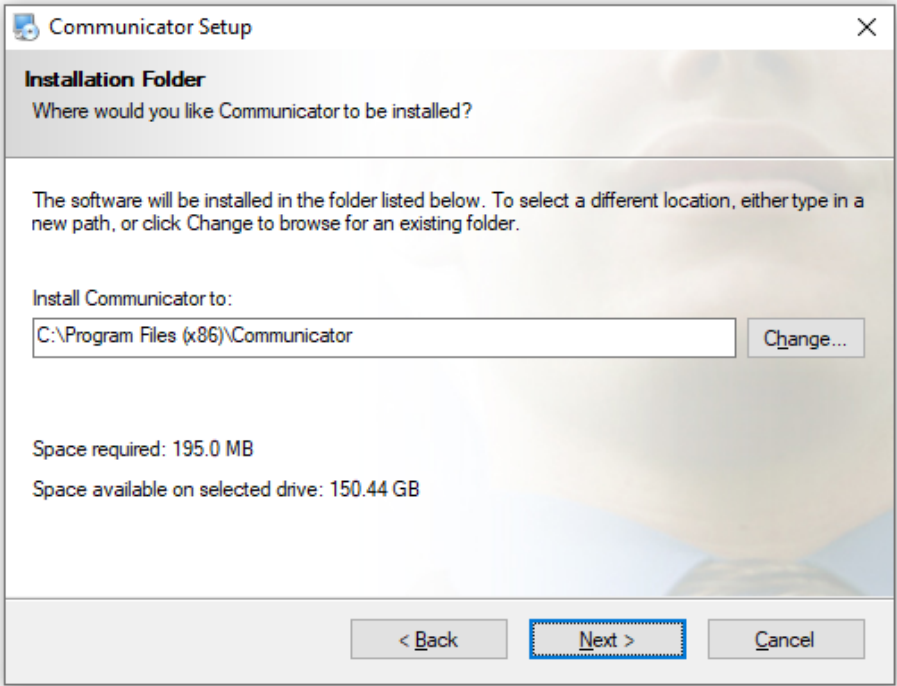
Communicator Setup

Installation Folder
Where would you like Communicator to be installed?

The software will be installed in the folder listed below. To select a different location, either type in a new path, or click Change to browse for an existing folder.

Install Communicator to:
C:\Program Files (x86)\Communicator
Change...

Space required: 195.0 MB
Space available on selected drive: 150.44 GB

< Back
Next >
Cancel